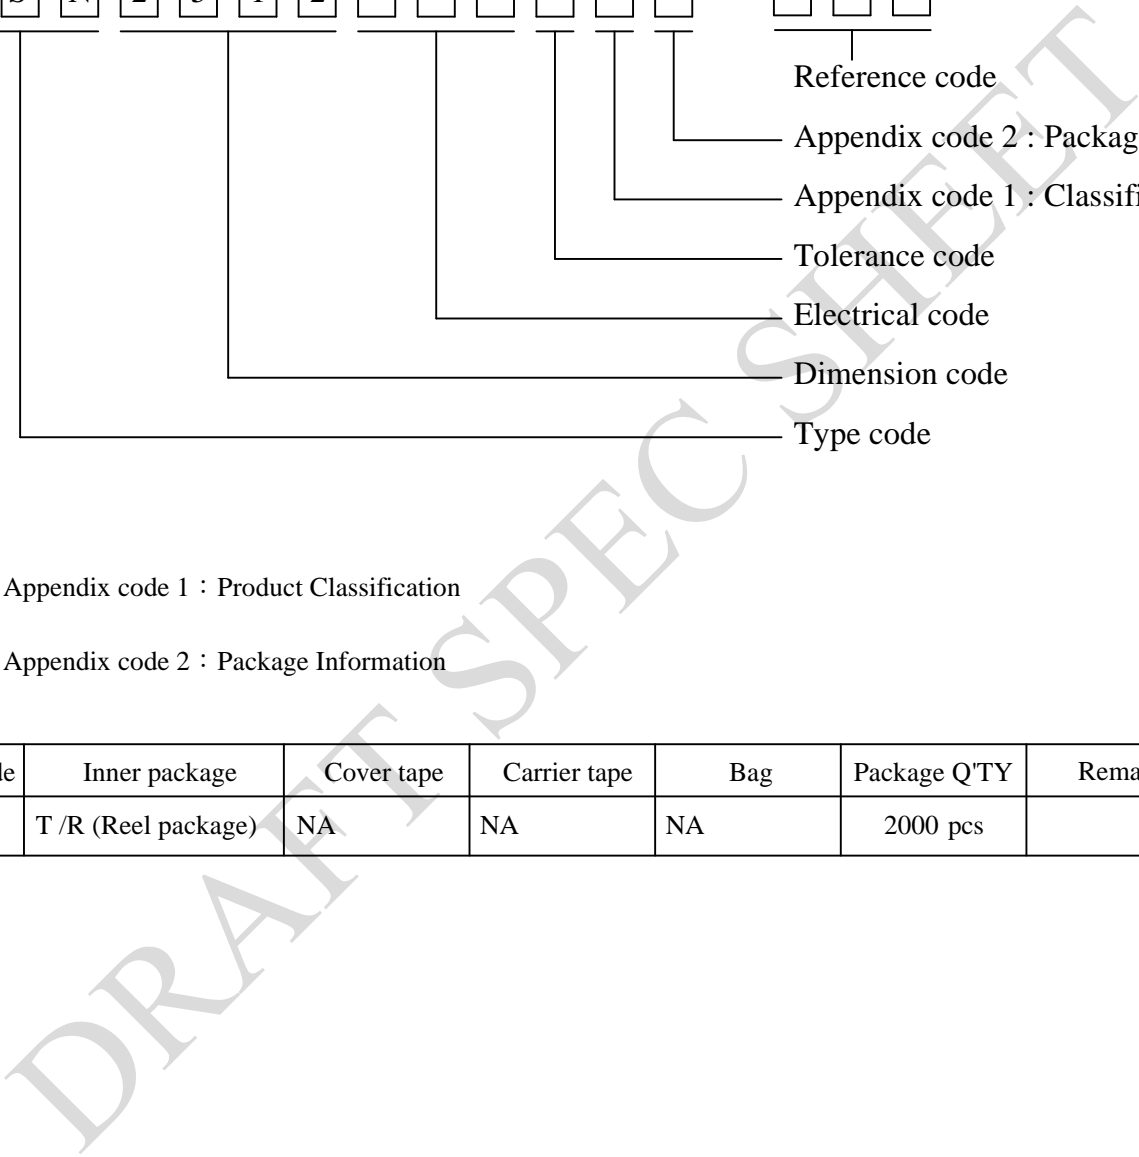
S N 2 5 1 2

Reference code

Appendix code 2 : Packag

Appendix code 1 : Classifi

Tolerance code

Electrical code

Dimension code

Type code

Appendix code 1：Product Classification

Appendix code 2：Package Information

| le | Inner package | Cover tape | Carrier tape | Bag | Package Q'TY | Rema |
|---|---|---|---|---|---|---|
| | T /R (Reel package) | NA | NA | NA | 2000 pcs | |

DRAFT SPEC SHEET